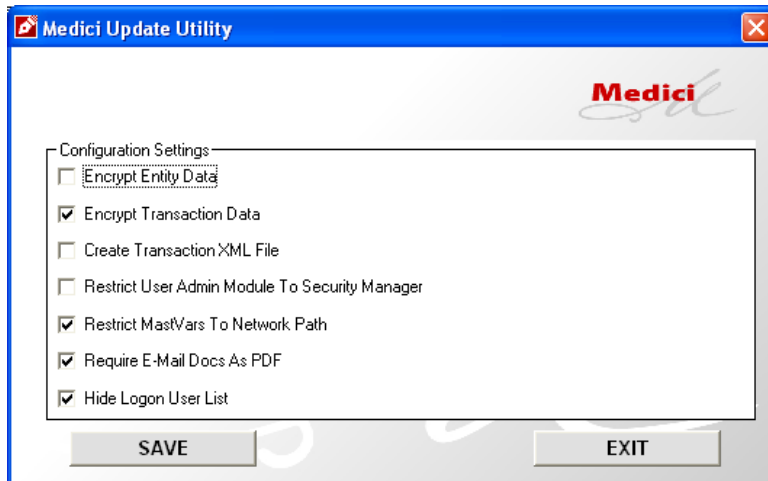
Medici Update Utility

Medici

Configuration Settings

Encrypt Entity Data

Encrypt Transaction Data

Create Transaction XML File

Restrict User Admin Module To Security Manager

Restrict MastVars To Network Path

Require E-Mail Docs As PDF

Hide Logon User List

SAVE

EXIT